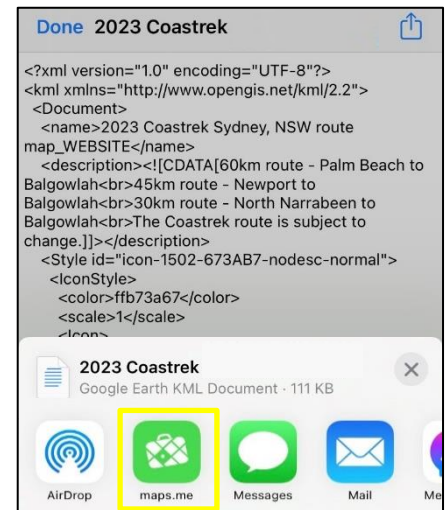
Done 2023 Coastrek

<?xml version="1.0" encoding="UTF-8"?>
<kml xmlns="http://www.opengis.net/kml/2.2">
<Document>
<name>2023 Coastrek Sydney, NSW route map_WEBSITE</name>
<description><![CDATA[60km route - Palm Beach to Balgowlah<br>45km route - Newport to Balgowlah<br>30km route - North Narrabeen to Balgowlah<br>The Coastrek route is subject to change.]]></description>
<Style id="icon-1502-673AB7-nodesc-normal">
<IconStyle>
<color>ffb73a67</color>
<scale>1</scale>
<Icon>

2023 Coastrek
Google Earth KML Document · 111 KB

AirDrop
maps.me
Messages
Mail
Me